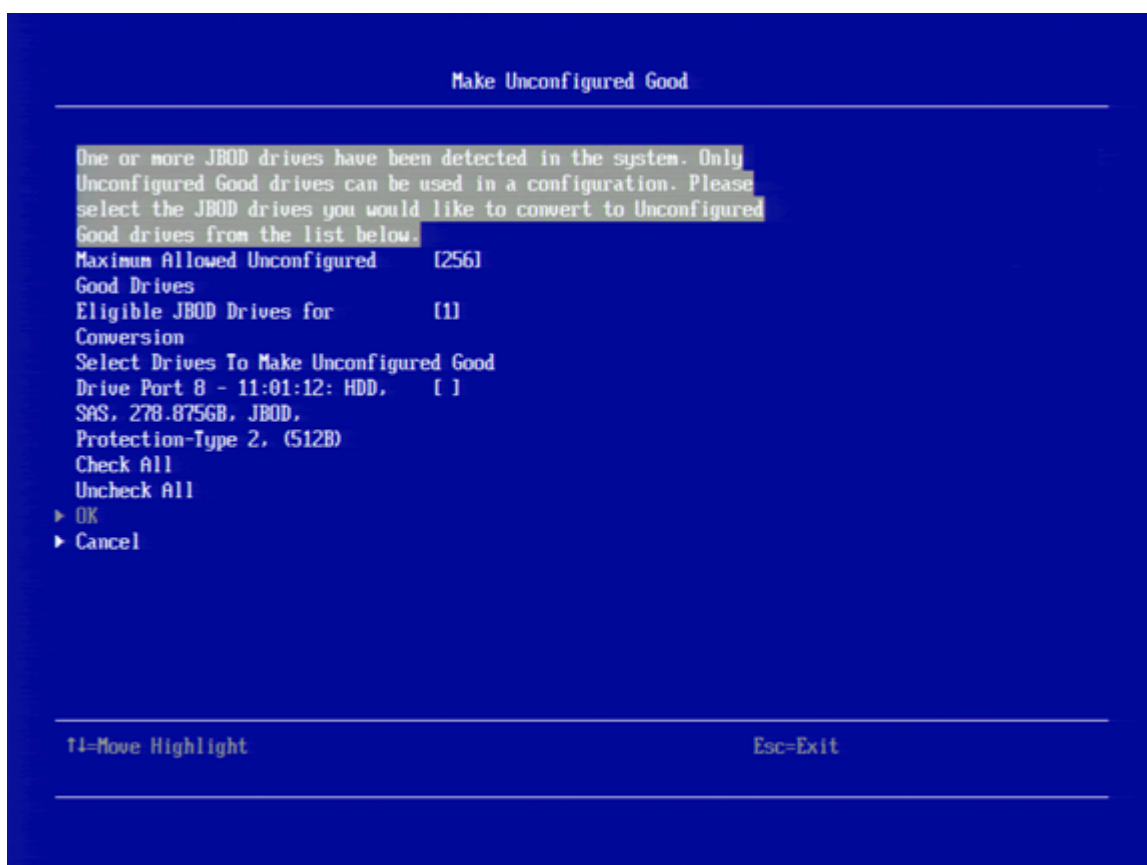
Make Unconfigured Good

One or more JBOD drives have been detected in the system. Only Unconfigured Good drives can be used in a configuration. Please select the JBOD drives you would like to convert to Unconfigured Good drives from the list below.

Maximum Allowed Unconfigured Good Drives [256]
Eligible JBOD Drives for Conversion [1]
Select Drives To Make Unconfigured Good
Drive Port 8 - 11:01:12: HDD, SAS, 278.875GB, JBOD, Protection-Type 2, (512B) [ ]
Check All
Uncheck All
▸ OK
▸ Cancel

↑↓=Move Highlight Esc=Exit